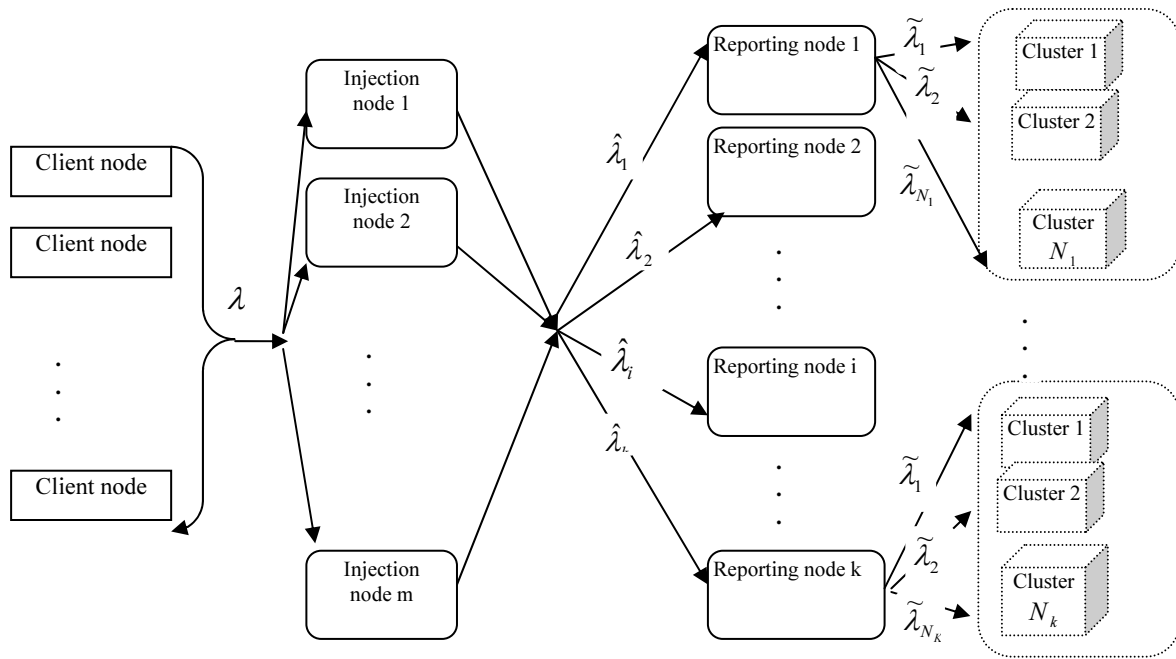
Client node

Client node

.
.
.

Client node

$\lambda$

Injection node 1

Injection node 2

.
.
.

Injection node m

$\hat{\lambda}_1$

$\hat{\lambda}_2$

$\hat{\lambda}_i$

$\hat{\lambda}_k$

Reporting node 1

Reporting node 2

.
.
.

Reporting node i

.
.
.

Reporting node k

$\tilde{\lambda}_1$

$\tilde{\lambda}_2$

$\tilde{\lambda}_{N_1}$

Cluster 1

Cluster 2

Cluster $N_1$

.
.
.

$\tilde{\lambda}_1$

$\tilde{\lambda}_2$

$\tilde{\lambda}_{N_K}$

Cluster 1

Cluster 2

Cluster $N_k$